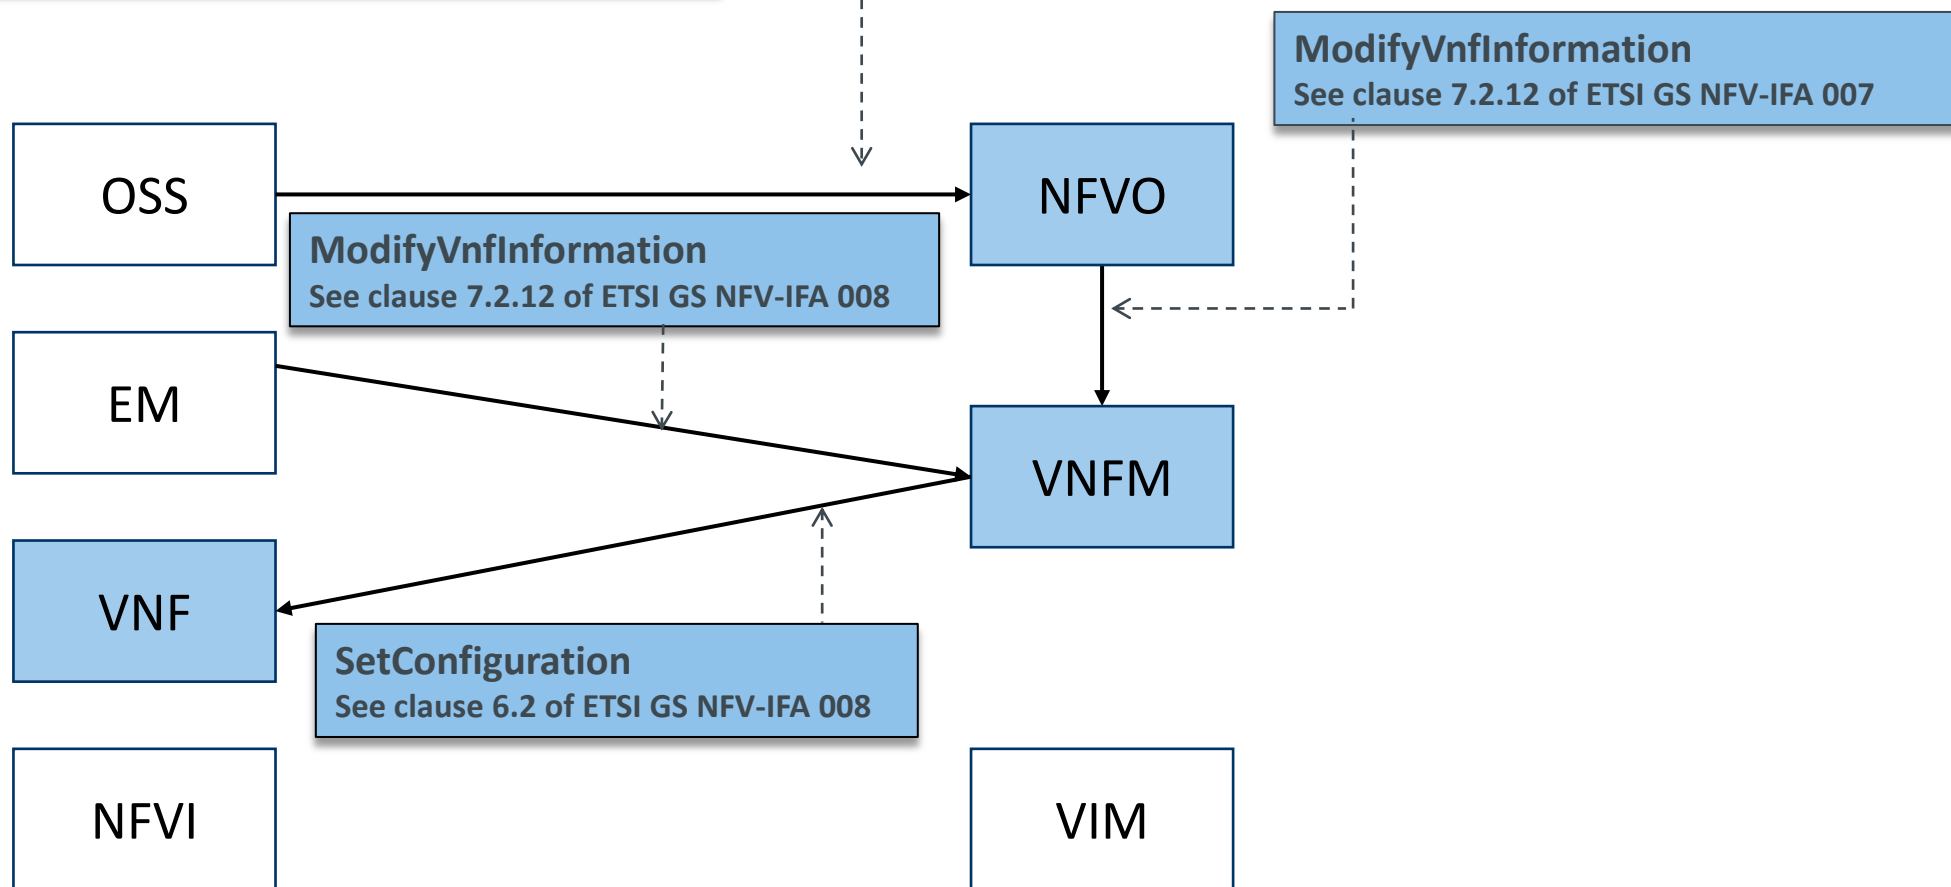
ModifyVnfInformation
See clause 7.2.12 of ETSI GS NFV-IFA 007

OSS

NFVO

ModifyVnfInformation
See clause 7.2.12 of ETSI GS NFV-IFA 008

EM

VNFM

VNF

SetConfiguration
See clause 6.2 of ETSI GS NFV-IFA 008

NFVI

VIM